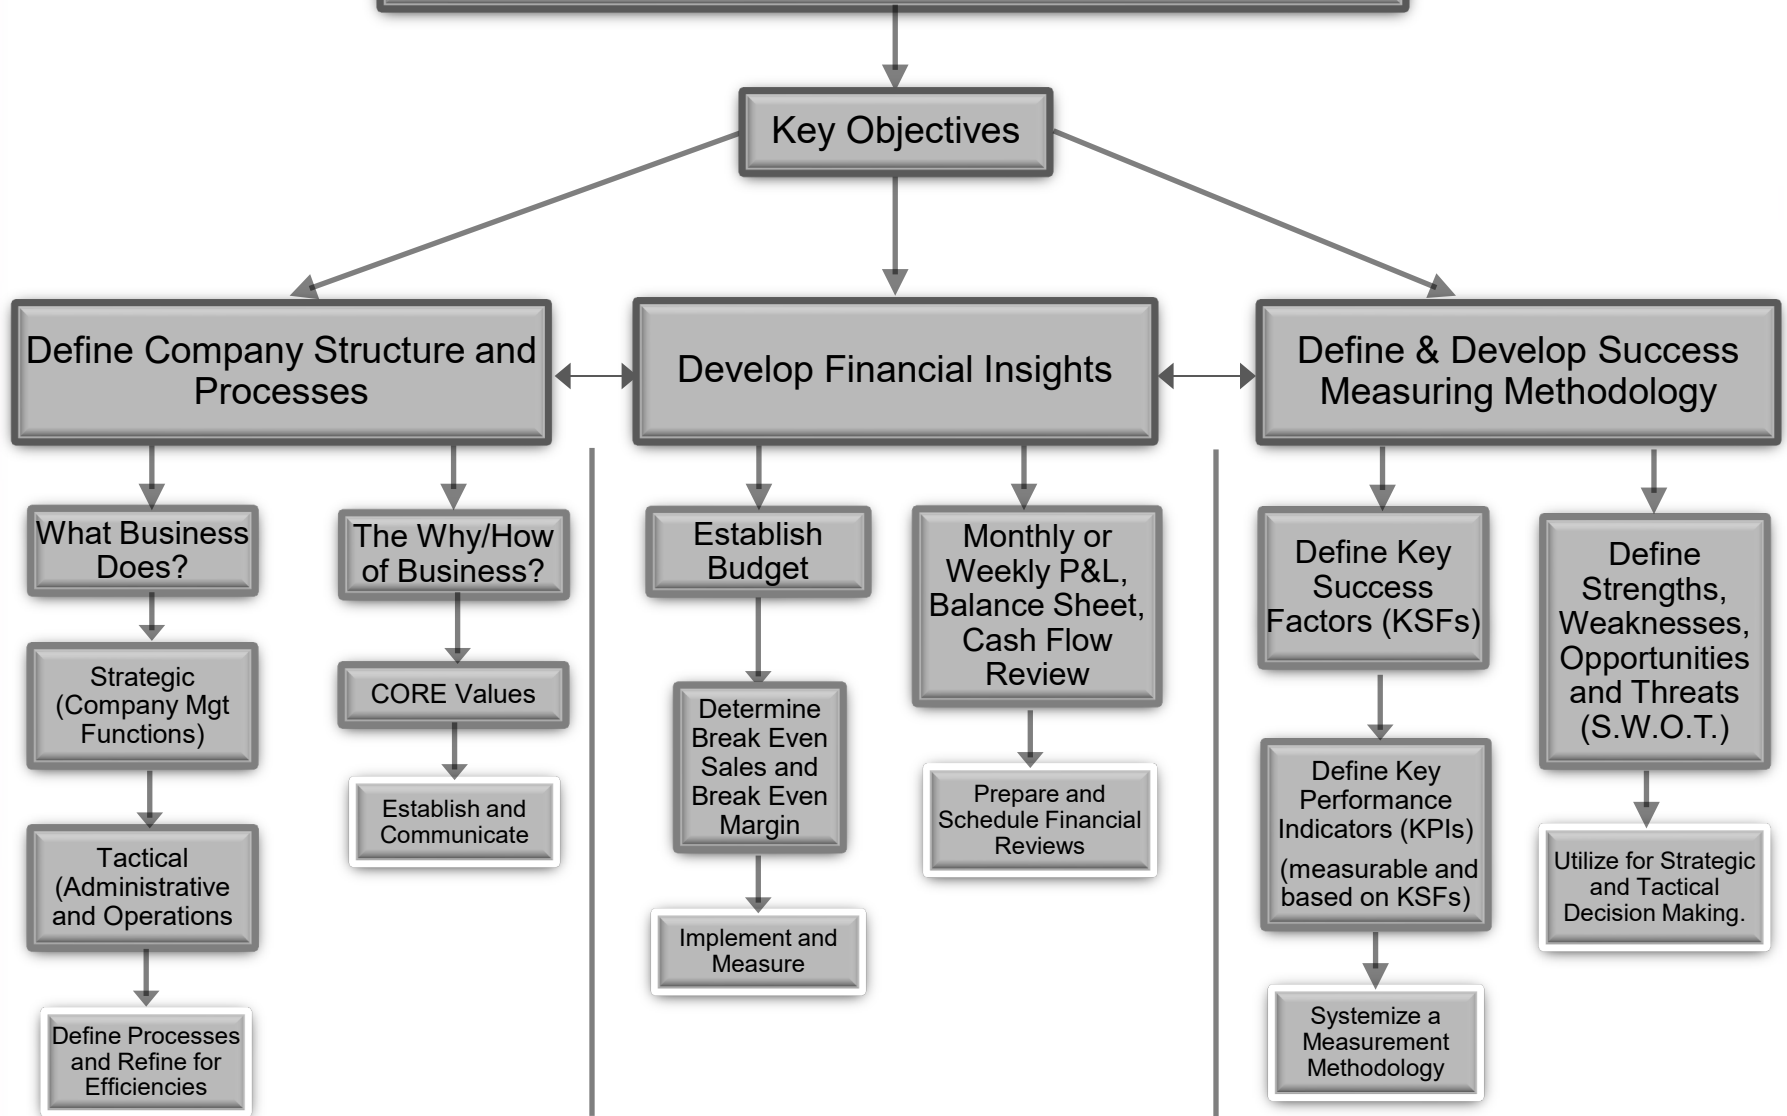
Key Objectives

Define Company Structure and Processes

Develop Financial Insights

Define & Develop Success Measuring Methodology

What Business Does?

Strategic (Company Mgt Functions)

Tactical (Administrative and Operations

Define Processes and Refine for Efficiencies

The Why/How of Business?

CORE Values

Establish and Communicate

Establish Budget

Determine Break Even Sales and Break Even Margin

Implement and Measure

Monthly or Weekly P&L, Balance Sheet, Cash Flow Review

Prepare and Schedule Financial Reviews

Define Key Success Factors (KSFs)

Define Key Performance Indicators (KPIs)
(measurable and based on KSFs)

Systemize a Measurement Methodology

Define Strengths, Weaknesses, Opportunities and Threats (S.W.O.T.)

Utilize for Strategic and Tactical Decision Making.